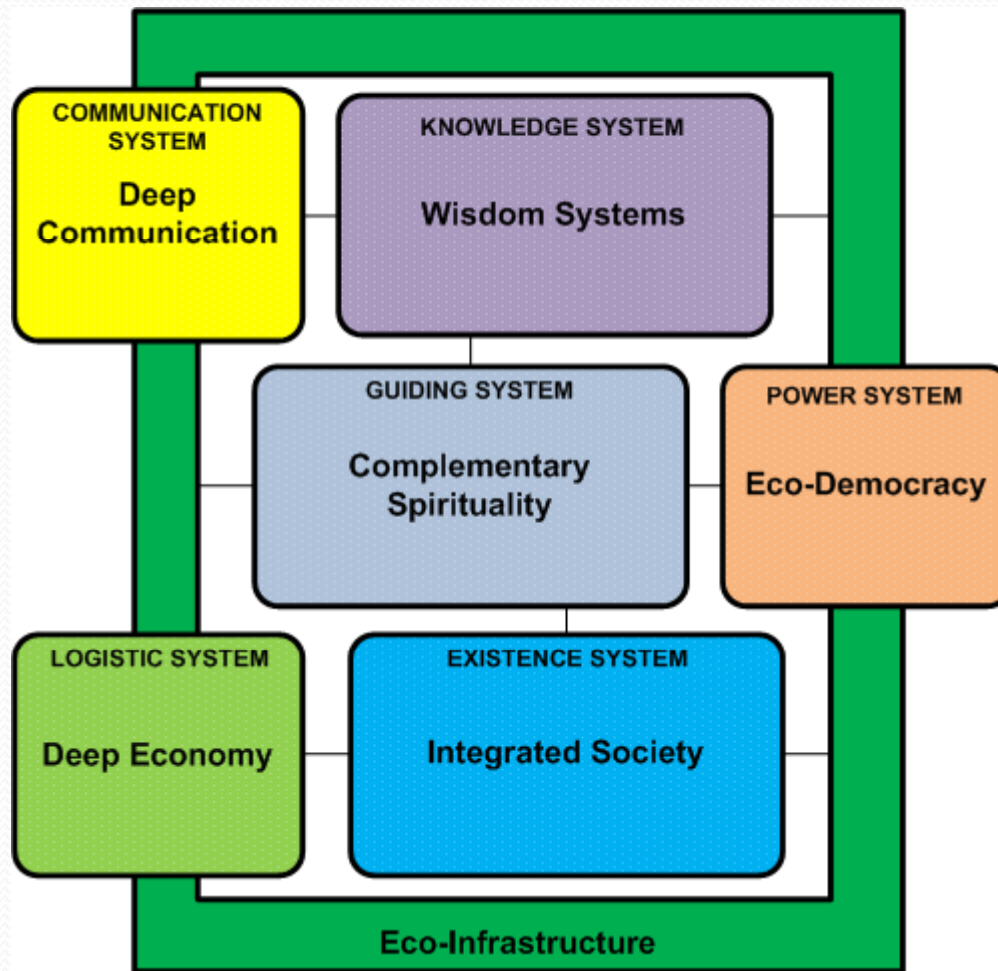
COMMUNICATION SYSTEM
Deep Communication

KNOWLEDGE SYSTEM
Wisdom Systems

GUIDING SYSTEM
Complementary Spirituality

POWER SYSTEM
Eco-Democracy

LOGISTIC SYSTEM
Deep Economy

EXISTENCE SYSTEM
Integrated Society

Eco-Infrastructure